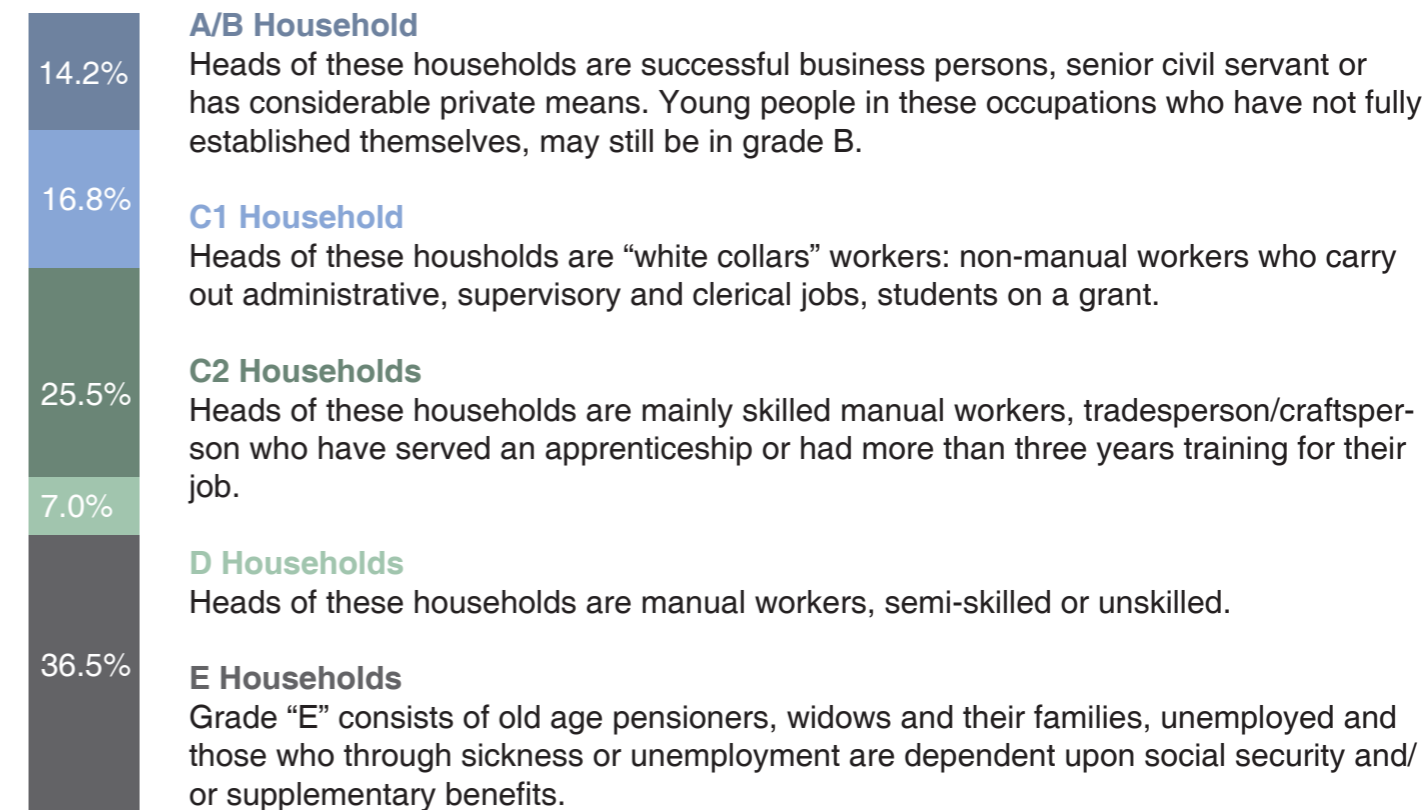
14.2%

16.8%

25.5%

7.0%

36.5%

A/B Household
Heads of these households are successful business persons, senior civil servant or has considerable private means. Young people in these occupations who have not fully established themselves, may still be in grade B.

C1 Household
Heads of these housholds are “white collars” workers: non-manual workers who carry out administrative, supervisory and clerical jobs, students on a grant.

C2 Households
Heads of these households are mainly skilled manual workers, tradesperson/craftsperson who have served an apprenticeship or had more than three years training for their job.

D Households
Heads of these households are manual workers, semi-skilled or unskilled.

E Households
Grade “E” consists of old age pensioners, widows and their families, unemployed and those who through sickness or unemployment are dependent upon social security and/ or supplementary benefits.